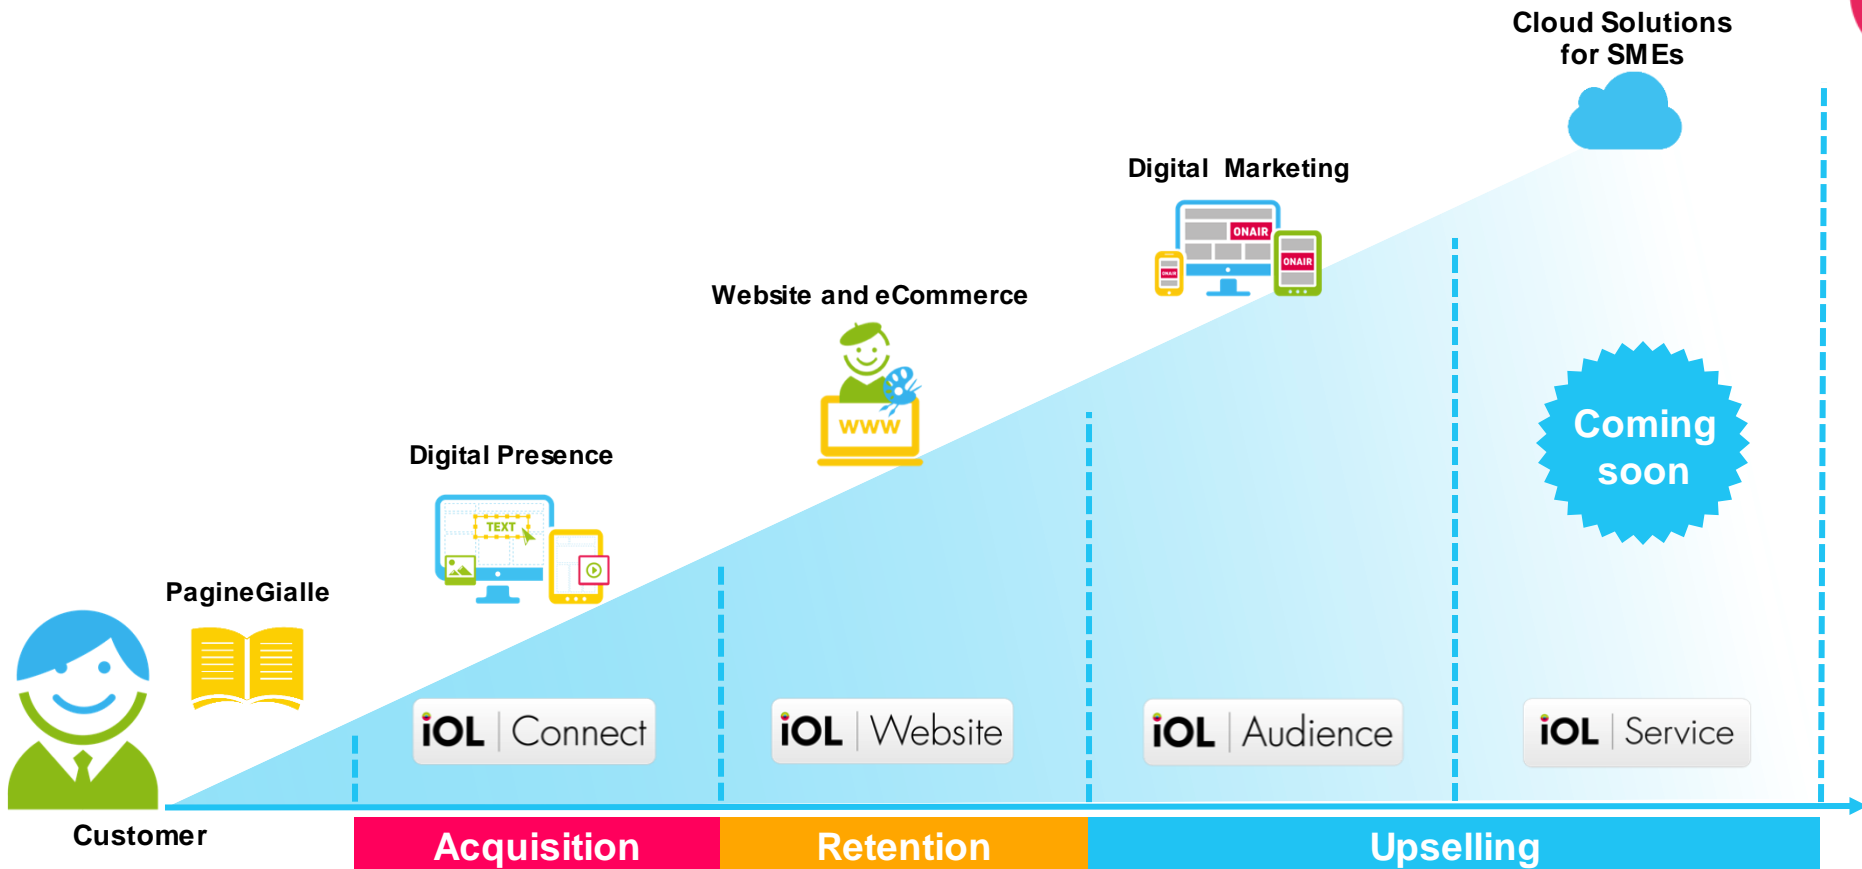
Cloud Solutions for SMEs

Digital Marketing

ONAIR

ONAIR

ONAIR

Website and eCommerce

WWW

Coming soon

Digital Presence

TEXT

PagineGialle

iOL | Connect

iOL | Website

iOL | Audience

iOL | Service

Customer

Acquisition

Retention

Upselling